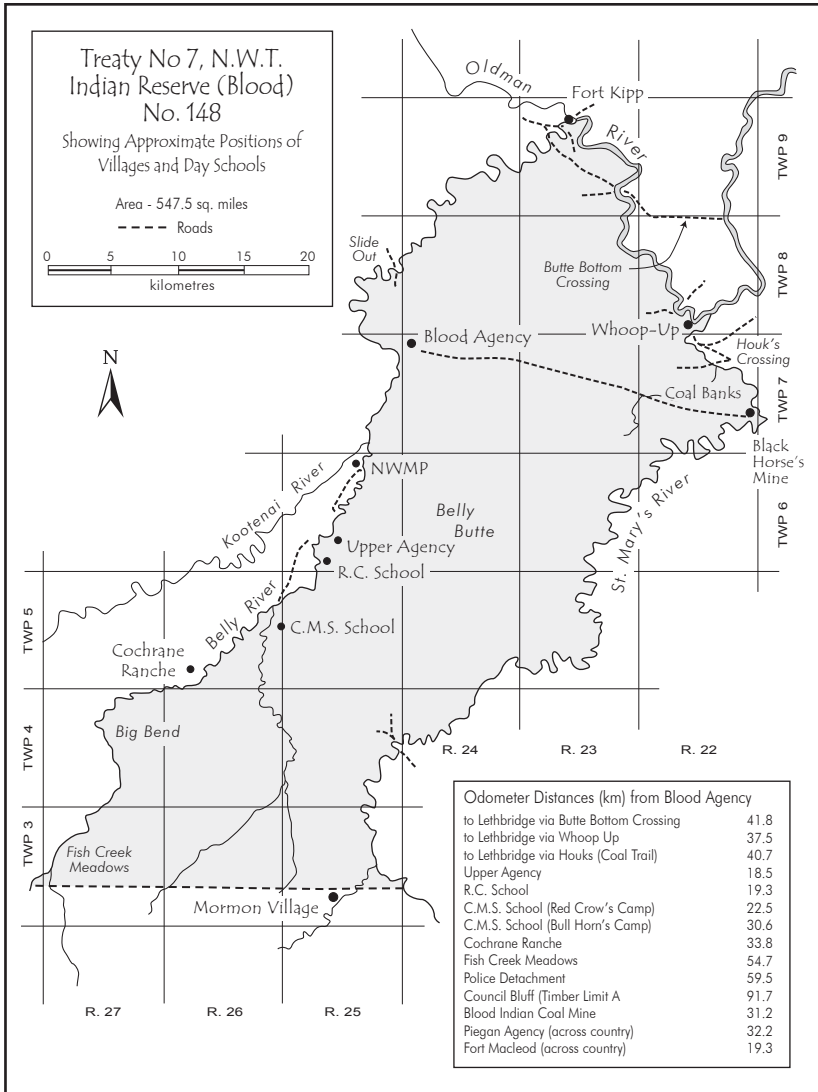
Treaty No 7, N.W.T.
Indian Reserve (Blood)
No. 148

Showing Approximate Positions of Villages and Day Schools

Area - 547.5 sq. miles
Roads

0 5 10 15 20
kilometres

N

Oldman River
Fort Kipp
TWP 9
Slide Out
Butte Bottom Crossing
TWP 8
Blood Agency
Whoop-Up
Houk's Crossing
Coal Banks
TWP 7
Black Horse's Mine
NWMP
Kootenai River
Belly Butte
TWP 6
Upper Agency
R.C. School
St. Mary's River
TWP 5
Belly River
C.M.S. School
Cochrane Ranche
Big Bend
TWP 4
R. 24
R. 23
R. 22
TWP 3
Fish Creek Meadows
Mormon Village
R. 27
R. 26
R. 25

| Odometer Distances (km) from Blood Agency | |
|---|---|
| to Lethbridge via Butte Bottom Crossing | 41.8 |
| to Lethbridge via Whoop Up | 37.5 |
| to Lethbridge via Houks (Coal Trail) | 40.7 |
| Upper Agency | 18.5 |
| R.C. School | 19.3 |
| C.M.S. School (Red Crow's Camp) | 22.5 |
| C.M.S. School (Bull Horn's Camp) | 30.6 |
| Cochrane Ranche | 33.8 |
| Fish Creek Meadows | 54.7 |
| Police Detachment | 59.5 |
| Council Bluff (Timber Limit A | 91.7 |
| Blood Indian Coal Mine | 31.2 |
| Piegan Agency (across country) | 32.2 |
| Fort Macleod (across country) | 19.3 |